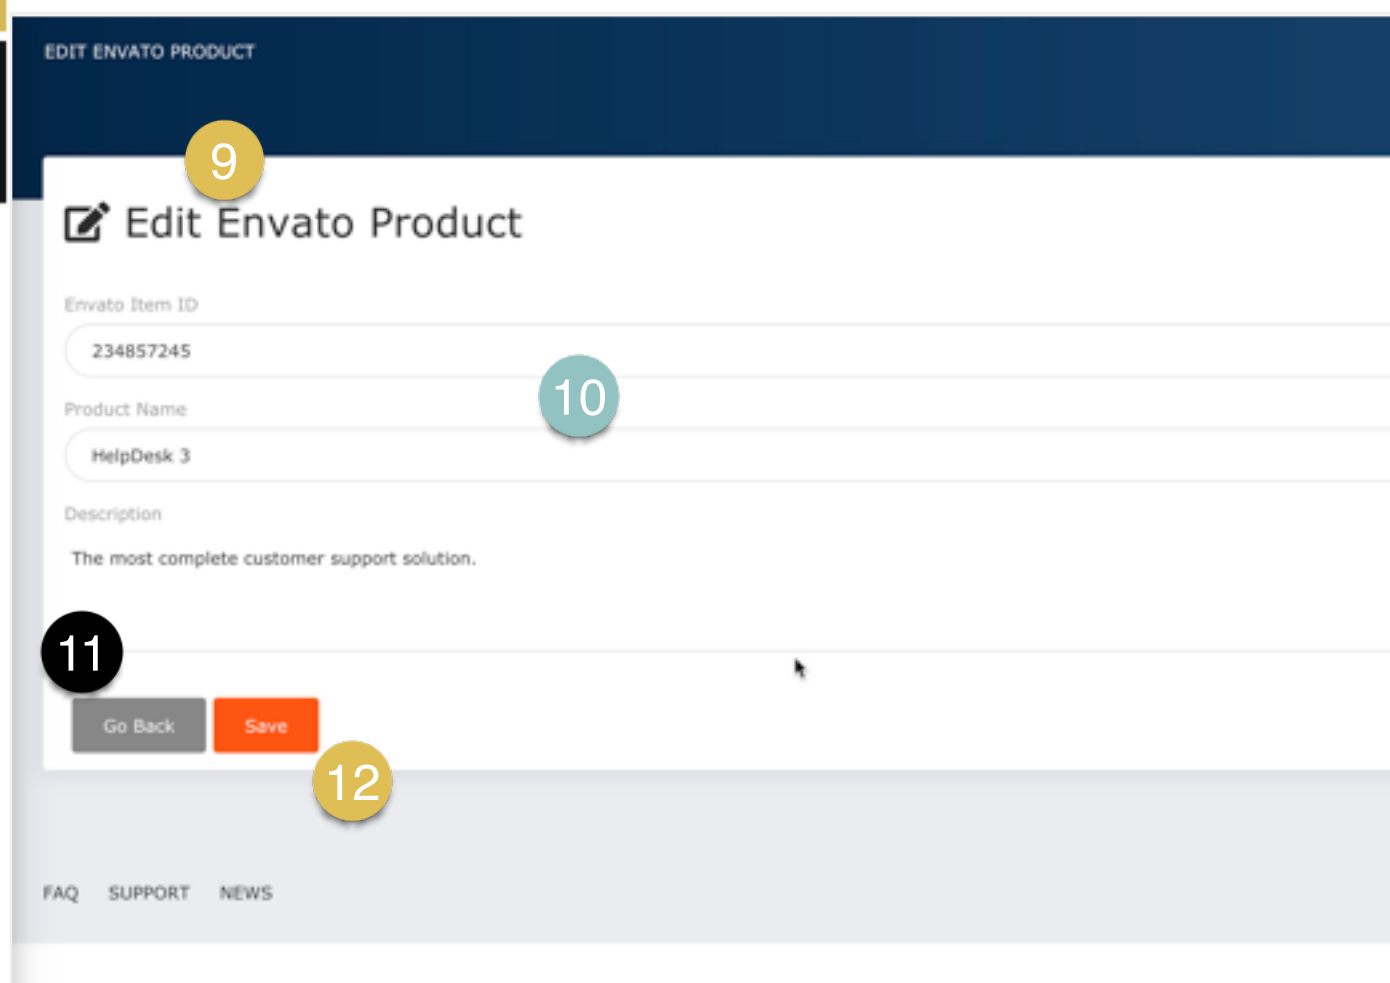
EDIT ENVATO PRODUCT

9

Edit Envato Product

Envato Item ID

234857245

10

Product Name

HelpDesk 3

Description

The most complete customer support solution.

11

Go Back

Save

12

FAQ SUPPORT NEWS